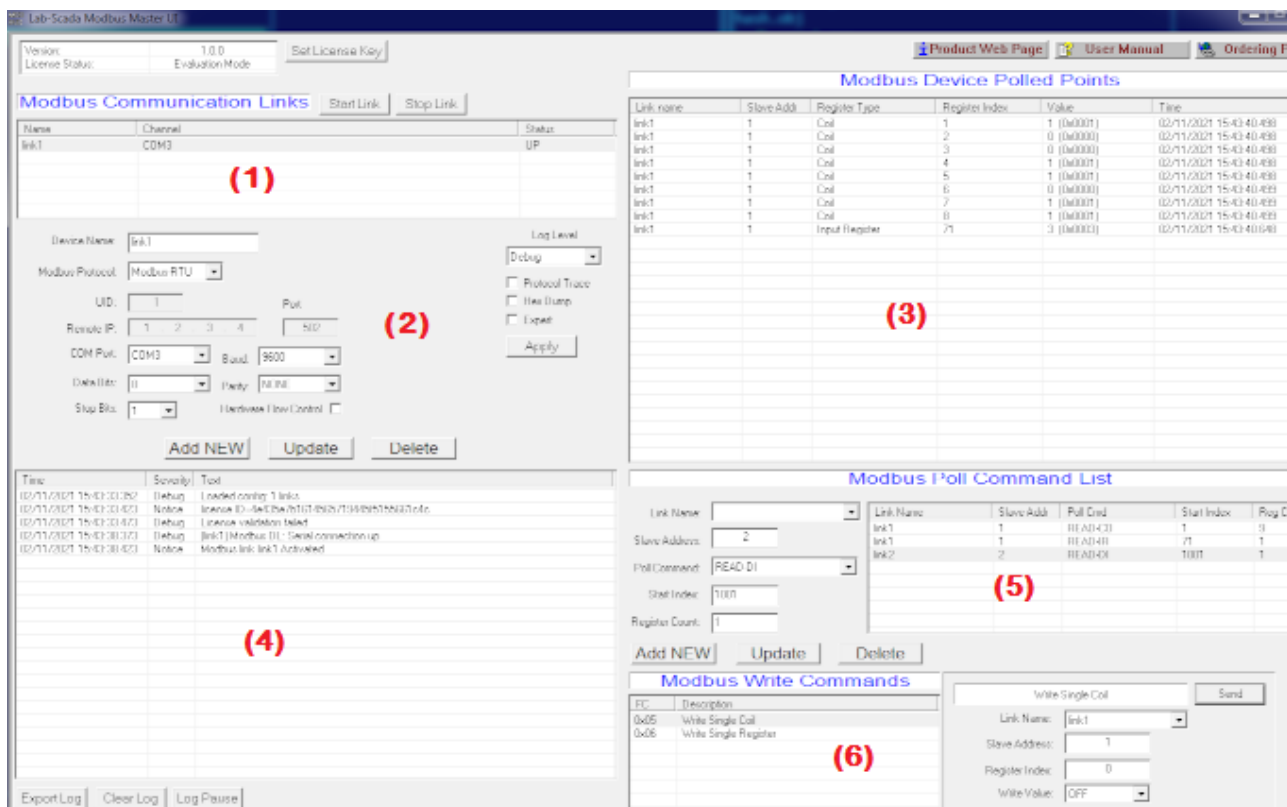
Lab-Scada Modbus Master UI

Version: 1.0.0
License Status: Evaluation Mode
Set License Key

Product Web Page | User Manual | Ordering F

Modbus Communication Links | Start Link | Stop Link

| Name | Channel | Status |
|---|---|---|
| link1 | COM3 | UP |

(1)

Device Name: link1
Modbus Protocol: Modbus RTU
UID: 1
Port
Remote IP: 1 2 3 4
502
COM Port: COM3
Baud: 9600
Data Bits: 8
Parity: NONE
Stop Bits: 1
Hardware Flow Control

Log Level
Debug
Protocol Trace
Hex Dump
Expert
Apply

(2)

Add NEW | Update | Delete

| Time | Severity | Text |
|---|---|---|
| 02/11/2021 15:43:30.362 | Debug | Loaded config: 1 links |
| 02/11/2021 15:43:30.423 | Notice | license ID: 4e05e7b1617f0f2b7f3489b5f5f687c4fc |
| 02/11/2021 15:43:30.423 | Debug | License validation failed |
| 02/11/2021 15:43:30.373 | Debug | [link1] Modbus DL: Serial connection up |
| 02/11/2021 15:43:30.423 | Notice | Modbus link link1 Activated |

(4)

Export Log | Clear Log | Log Pause

Modbus Device Polled Points

| Link name | Slave Addr | Register Type | Register Index | Value | Time |
|---|---|---|---|---|---|
| link1 | 1 | Coil | 1 | 1 (0x0001) | 02/11/2021 15:43:40.498 |
| link1 | 1 | Coil | 2 | 0 (0x0000) | 02/11/2021 15:43:40.498 |
| link1 | 1 | Coil | 3 | 0 (0x0000) | 02/11/2021 15:43:40.498 |
| link1 | 1 | Coil | 4 | 1 (0x0001) | 02/11/2021 15:43:40.498 |
| link1 | 1 | Coil | 5 | 1 (0x0001) | 02/11/2021 15:43:40.499 |
| link1 | 1 | Coil | 6 | 0 (0x0000) | 02/11/2021 15:43:40.499 |
| link1 | 1 | Coil | 7 | 1 (0x0001) | 02/11/2021 15:43:40.499 |
| link1 | 1 | Coil | 8 | 1 (0x0001) | 02/11/2021 15:43:40.499 |
| link1 | 1 | Input Register | 71 | 3 (0x0003) | 02/11/2021 15:43:40.648 |

(3)

Modbus Poll Command List

Link Name:
Slave Address: 2
Poll Command: READ DI
Start Index: 1001
Register Count: 1

| Link Name | Slave Addr | Poll Cmd | Start Index | Reg C |
|---|---|---|---|---|
| link1 | 1 | READ-CO | 1 | 9 |
| link1 | 1 | READ-IR | 71 | 1 |
| link2 | 2 | READ-DI | 1001 | 1 |

(5)

Add NEW | Update | Delete

Modbus Write Commands

| FC | Description |
|---|---|
| 0x05 | Write Single Coil |
| 0x06 | Write Single Register |

(6)

Write Single Coil | Send
Link Name: link1
Slave Address: 1
Register Index: 0
Write Value: OFF